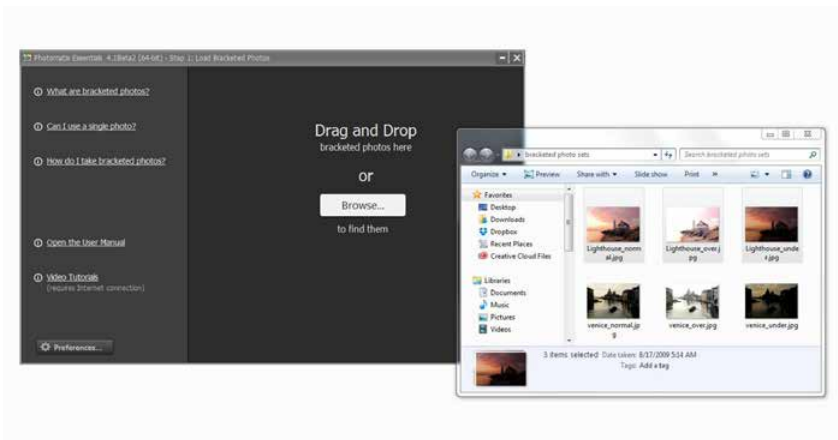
Photomatix Essentials 4.1Beta2 (64-bit) - Step 1: Load Bracketed Photos

What are bracketed photos?

Can I use a single photo?

How do I take bracketed photos?

Open the User Manual

Video Tutorials
(requires Internet connection)

Preferences...

Drag and Drop
bracketed photos here

or

Browse...

to find them

bracketed photo sets

Search bracketed photo sets

Organize ▾ Preview Share with ▾ Slide show Print »

Favorites
Desktop
Downloads
Dropbox
Recent Places
Creative Cloud Files

Libraries
Documents
Music
Pictures
Videos

Lighthouse_normal.jpg

Lighthouse_over.jpg

Lighthouse_under.jpg

venice_normal.jpg

venice_over.jpg

venice_under.jpg

3 items selected Date taken: 8/17/2009 5:14 AM
Tags: Add a tag